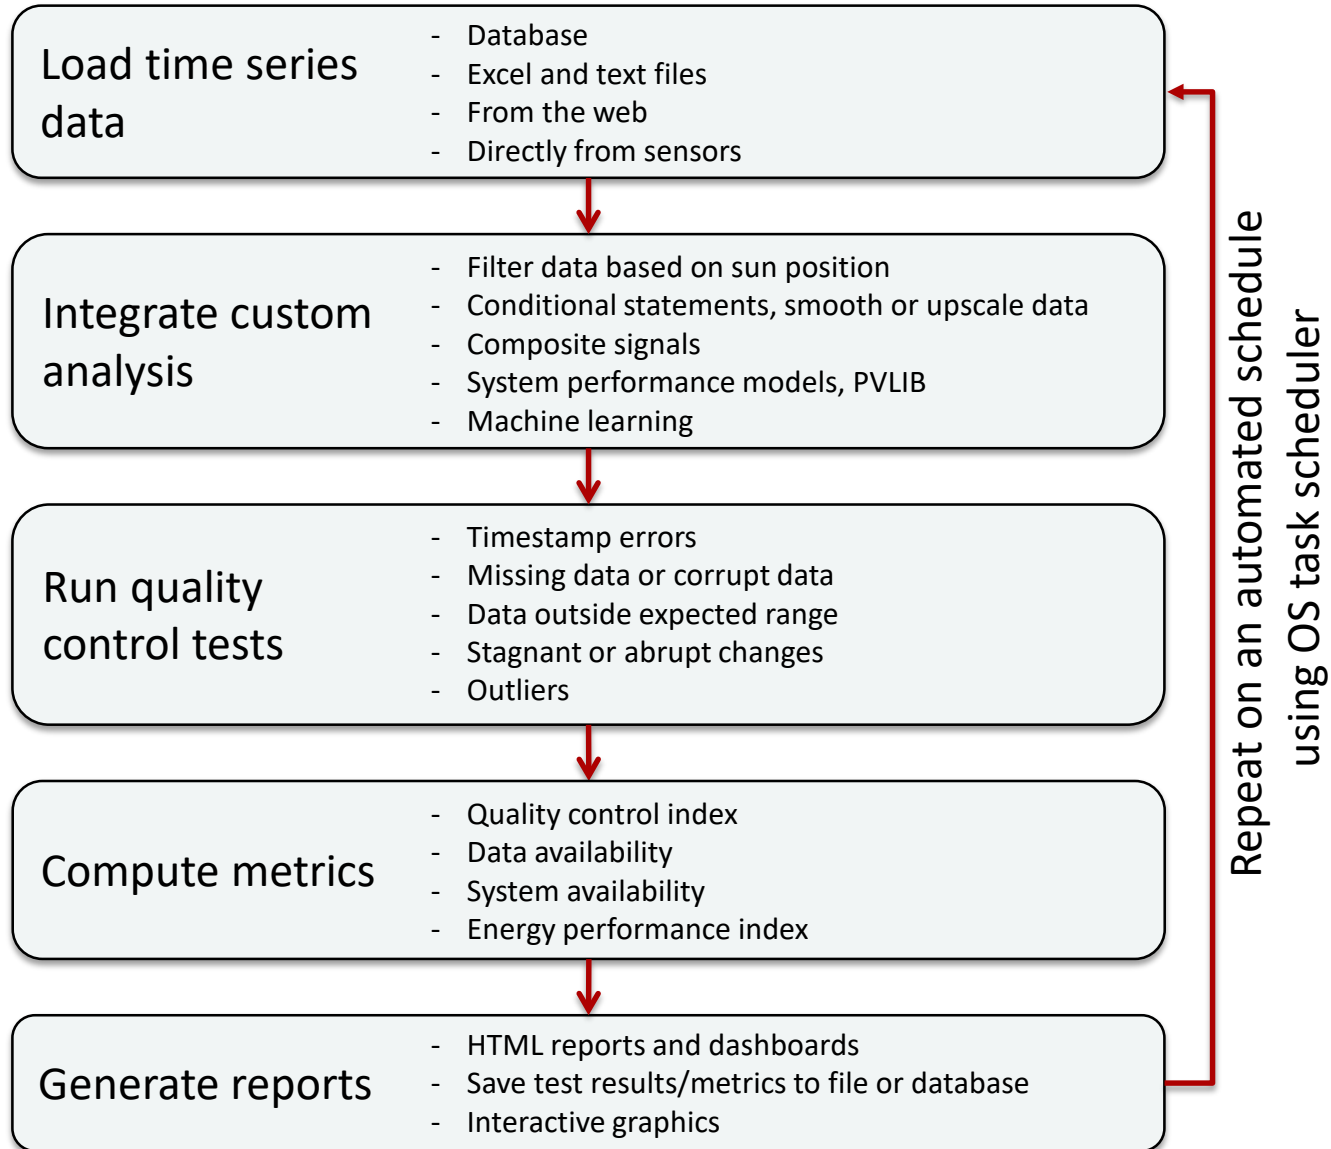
Load time series data

- Database
- Excel and text files
- From the web
- Directly from sensors

Integrate custom analysis

- Filter data based on sun position
- Conditional statements, smooth or upscale data
- Composite signals
- System performance models, PVLIB
- Machine learning

Run quality control tests

- Timestamp errors
- Missing data or corrupt data
- Data outside expected range
- Stagnant or abrupt changes
- Outliers

Compute metrics

- Quality control index
- Data availability
- System availability
- Energy performance index

Generate reports

- HTML reports and dashboards
- Save test results/metrics to file or database
- Interactive graphics

Repeat on an automated schedule using OS task scheduler